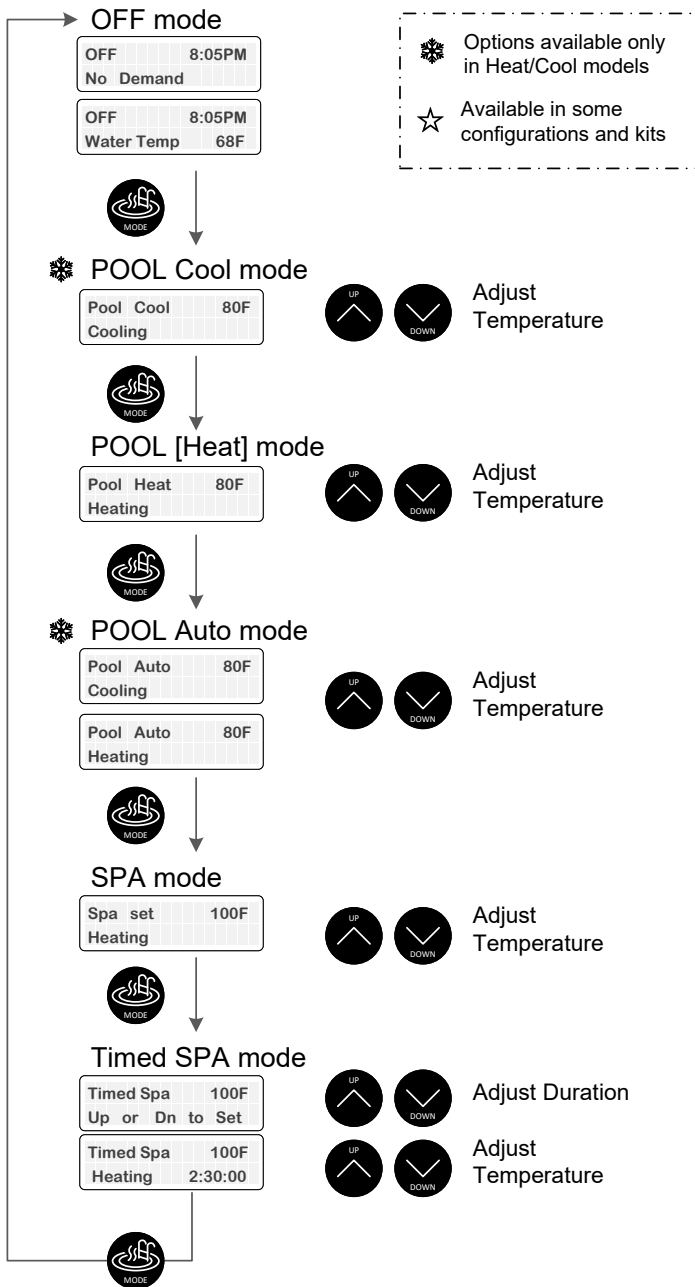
OFF mode

OFF 8:05PM
No Demand

OFF 8:05PM
Water Temp 68F

Options available only in Heat/Cool models

☆ Available in some configurations and kits

MODE

POOL Cool mode

Pool Cool 80F
Cooling

UP DOWN Adjust Temperature

MODE

POOL [Heat] mode

Pool Heat 80F
Heating

UP DOWN Adjust Temperature

MODE

POOL Auto mode

Pool Auto 80F
Cooling

Pool Auto 80F
Heating

UP DOWN Adjust Temperature

MODE

SPA mode

Spa set 100F
Heating

UP DOWN Adjust Temperature

MODE

Timed SPA mode

Timed Spa 100F
Up or Dn to Set

UP DOWN Adjust Duration

Timed Spa 100F
Heating 2:30:00

UP DOWN Adjust Temperature

MODE